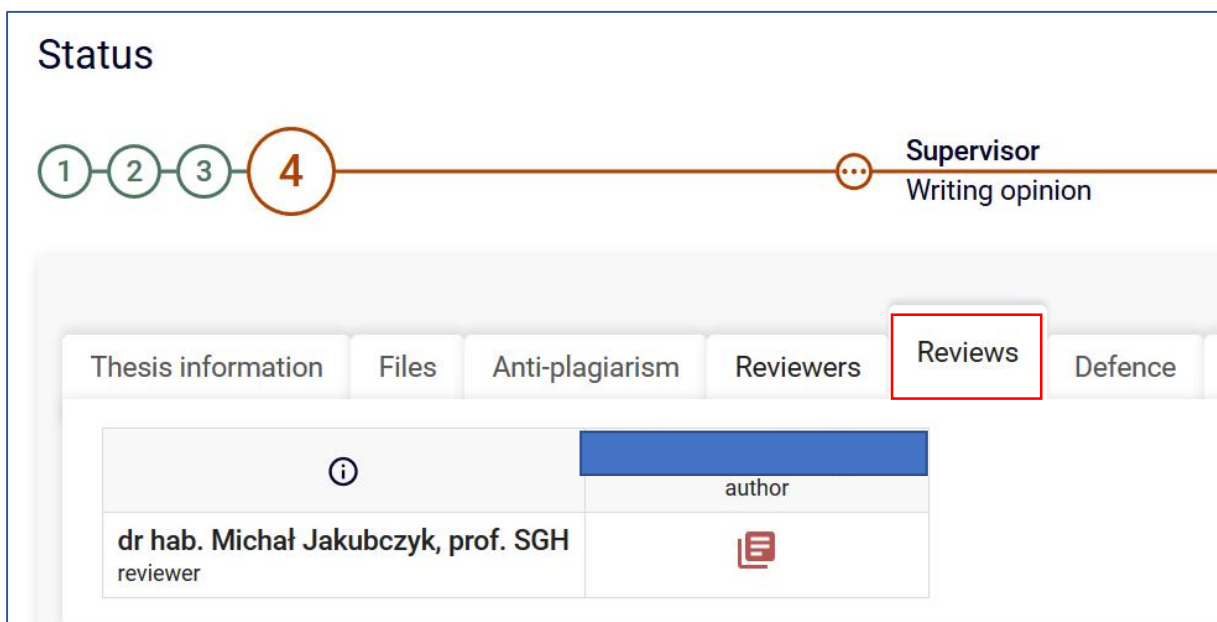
Status

1 2 3 4

Supervisor
Writing opinion

Thesis information | Files | Anti-plagiarism | Reviewers | Reviews | Defence

| ⓘ | author |
|---|---|
| **dr hab. Michał Jakubczyk, prof. SGH** reviewer | |